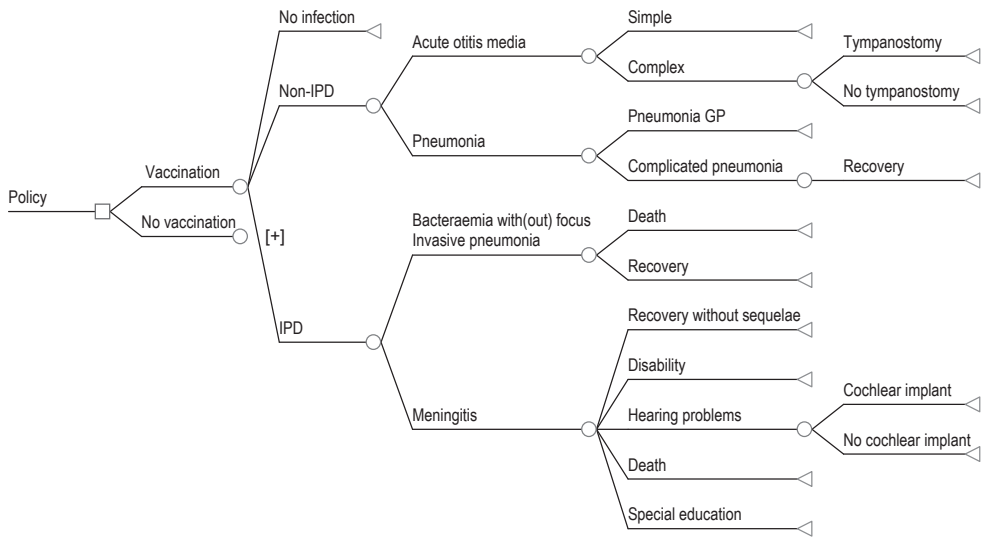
Policy

Vaccination

No vaccination

[+]

No infection

Non-IPD

IPD

Acute otitis media

Pneumonia

Bacteraemia with(out) focus
Invasive pneumonia

Meningitis

Simple

Complex

Tympanostomy

No tympanostomy

Pneumonia GP

Complicated pneumonia

Recovery

Death

Recovery

Recovery without sequelae

Disability

Hearing problems

Cochlear implant

No cochlear implant

Death

Special education